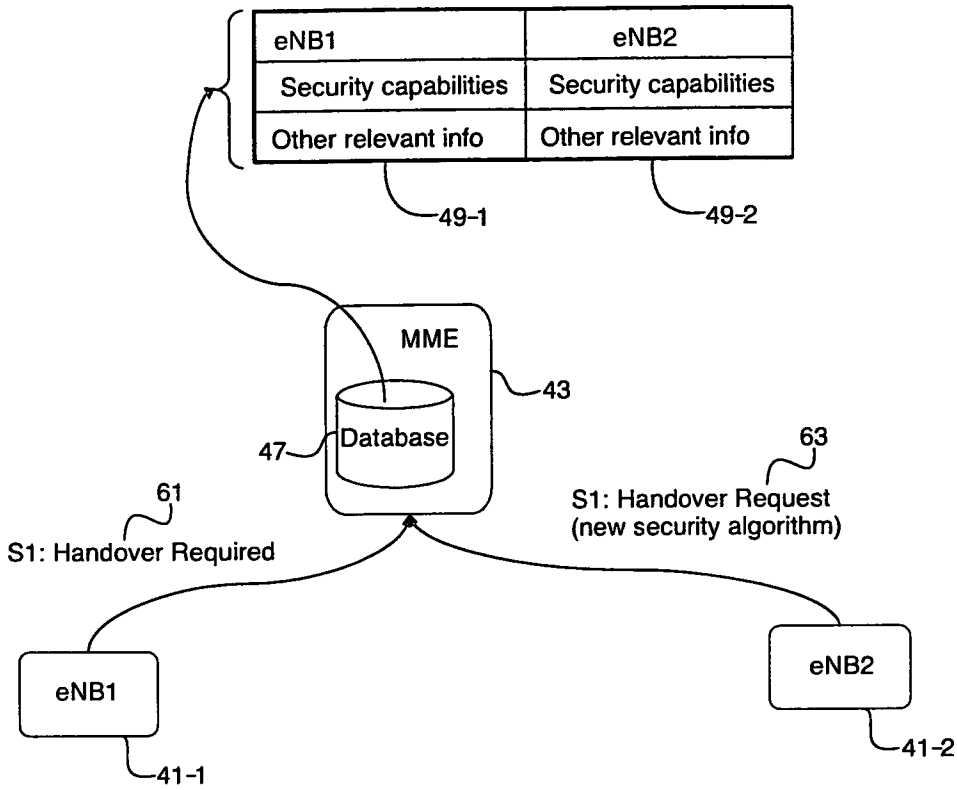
| eNB1 | eNB2 |
|---|---|
| Security capabilities | Security capabilities |
| Other relevant info | Other relevant info |

49-1

49-2

MME

43

Database

47

63

S1: Handover Request
(new security algorithm)

61

S1: Handover Required

eNB1

41-1

eNB2

41-2